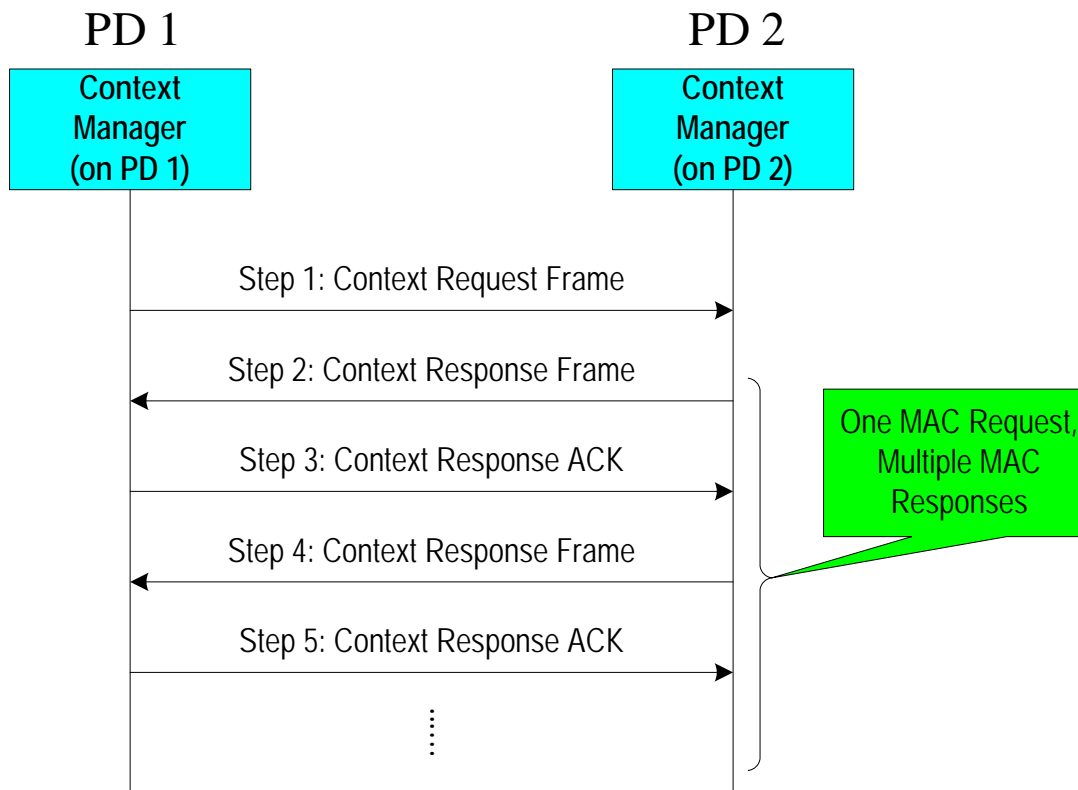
PD 1

PD 2

Context Manager (on PD 1)

Context Manager (on PD 2)

Step 1: Context Request Frame

Step 2: Context Response Frame

Step 3: Context Response ACK

Step 4: Context Response Frame

Step 5: Context Response ACK

One MAC Request, Multiple MAC Responses